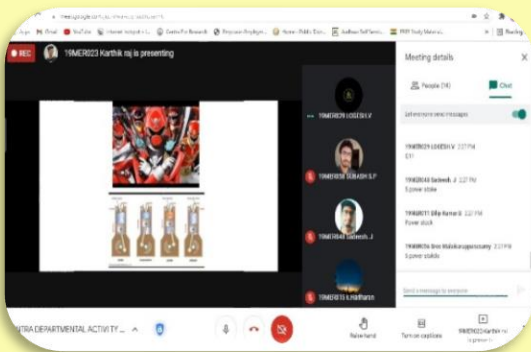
meet.google.com/

Apps Gmail YouTube Centre For Research Physician Employm... Home - Public Dom... Aadhaar Self Servic... PPT Study Material... Banking

REC 19MER023 Karthik raj is presenting

Meeting details

People (14) Chat

Let everyone send messages

19MER029 LOGESH.V 2:27 PM
ST

19MER048 Sateesh. J 2:27 PM
5 power stroke

19MER011 Dilip Kumar A 2:27 PM
Power stock

19MEO56 Bini Malaikarupppasamy 2:27 PM
5 power stokle

19MER029 LOGESH.V

19MER058 SUBASH.S.P

19MER048 Sateesh. J

19MER016 K.Hariharan

Send a message to everyone

ITRA DEPARTMENTAL ACTIVITY ...

Raise hand

Turn on captions

19MER023 Karthik raj is presenting